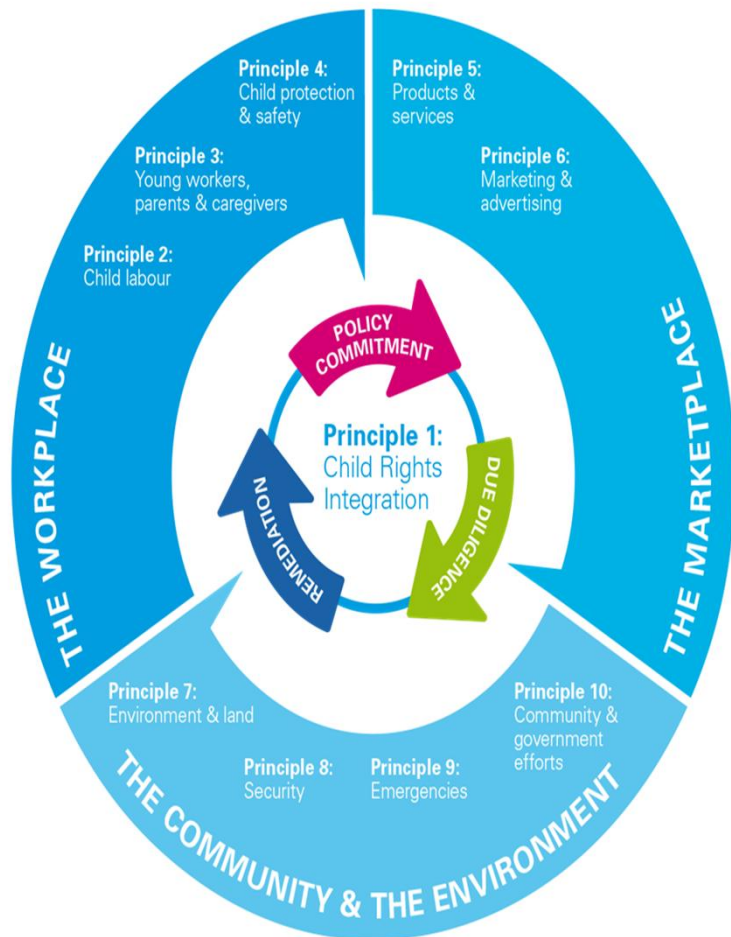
Principle 4:
Child protection & safety

Principle 3:
Young workers, parents & caregivers

Principle 2:
Child labour

THE WORKPLACE

Principle 5:
Products & services

Principle 6:
Marketing & advertising

THE MARKETPLACE

POLICY COMMITMENT

Principle 1:
Child Rights Integration

DUE DILIGENCE

REMEDIATION

Principle 7:
Environment & land

Principle 8:
Security

Principle 9:
Emergencies

Principle 10:
Community & government efforts

THE COMMUNITY & THE ENVIRONMENT